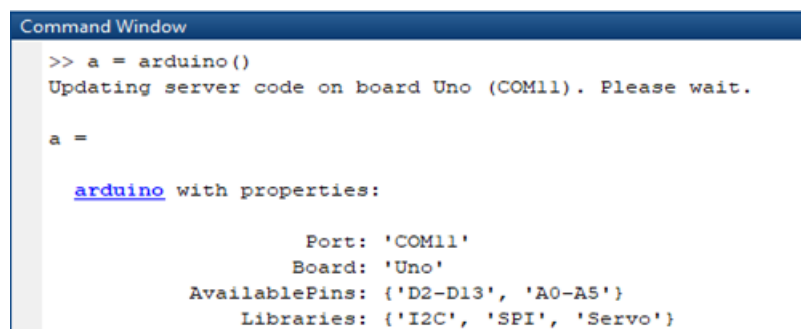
Command Window

>> a = arduino()
Updating server code on board Uno (COM11). Please wait.

a =

arduino with properties:

Port: 'COM11'
Board: 'Uno'
AvailablePins: {'D2-D13', 'A0-A5'}
Libraries: {'I2C', 'SPI', 'Servo'}